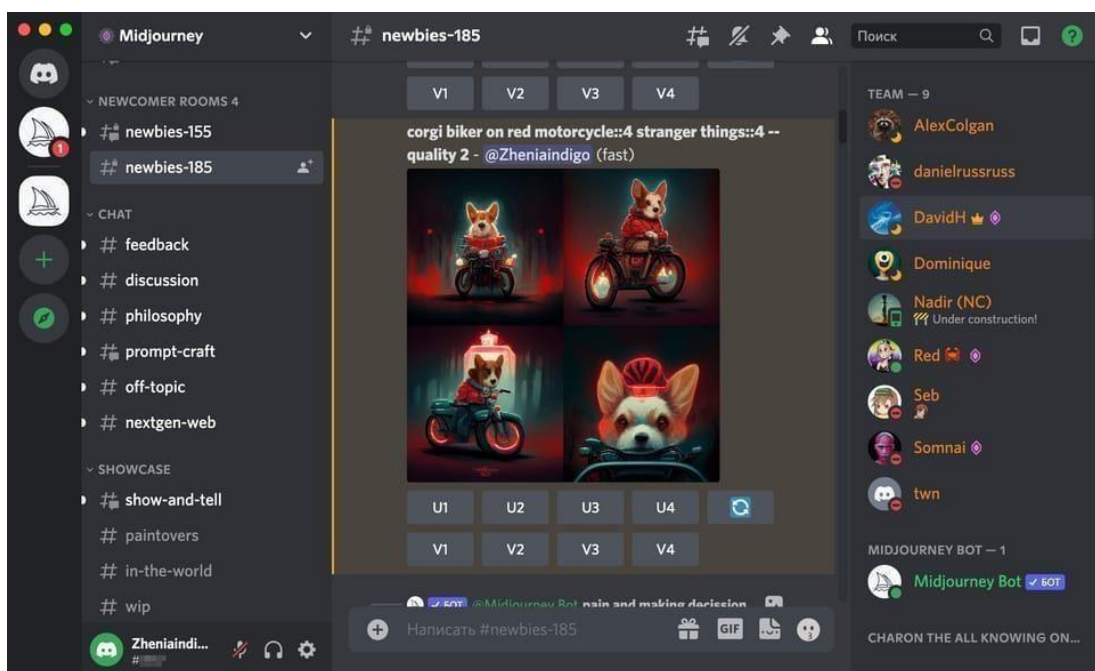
Midjourney

NEWCOMER ROOMS 4
newbies-155
newbies-185
CHAT
feedback
discussion
philosophy
prompt-craft
off-topic
nextgen-web
SHOWCASE
show-and-tell
paintovers
in-the-world
wip

Zheniaindi...
#

1

newbies-185

Поиск

V1 V2 V3 V4

corgi biker on red motorcycle::4 stranger things::4 --quality 2 - @Zheniaindigo (fast)

U1 U2 U3 U4
V1 V2 V3 V4

✓ БОТ @Midjourney Bot pain and making decission

Написать #newbies-185

GIF

TEAM — 9
AlexColgan
danielrussruss
DavidH
Dominique
Nadir (NC)
Under construction!
Red
Seb
Somnai
twn

MIDJOURNEY BOT — 1
Midjourney Bot ✓ БОТ

CHARON THE ALL KNOWING ON...